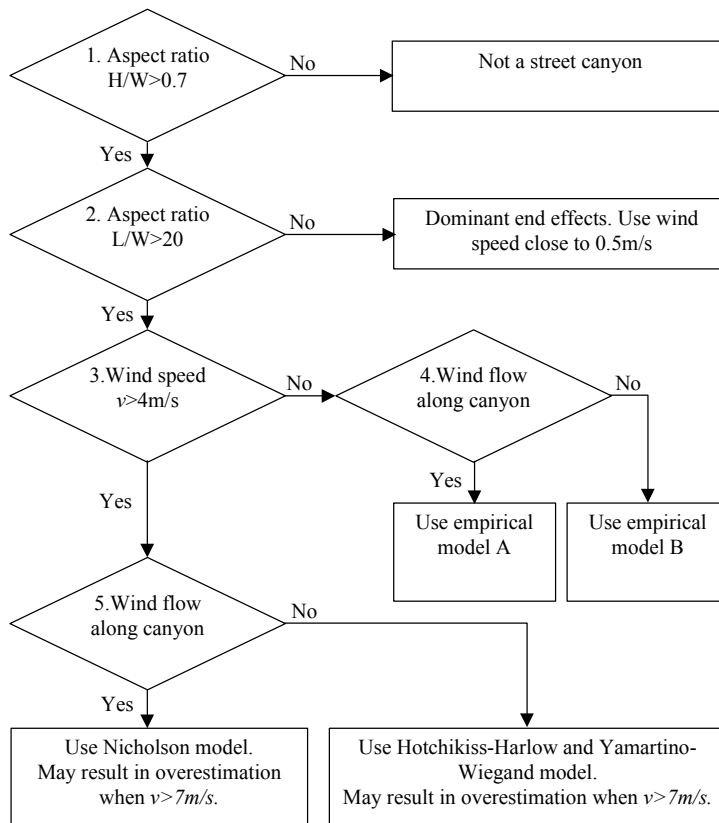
1. Aspect ratio H/W>0.7

No

Not a street canyon

Yes

2. Aspect ratio L/W>20

No

Dominant end effects. Use wind speed close to 0.5m/s

Yes

3.Wind speed $v$>4m/s

No

4.Wind flow along canyon

No

Yes

Use empirical model A

Use empirical model B

Yes

5.Wind flow along canyon

No

Yes

Use Nicholson model. May result in overestimation when $v>7m/s$.

Use Hotchikiss-Harlow and Yamartino-Wiegand model. May result in overestimation when $v>7m/s$.